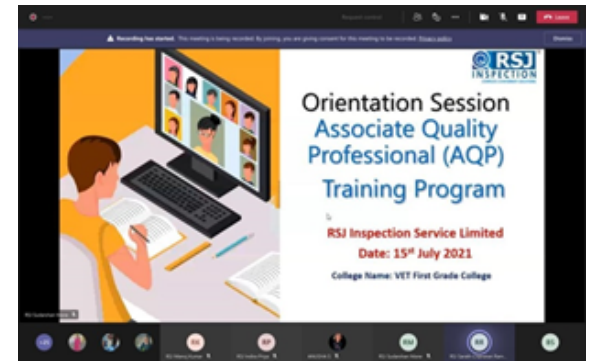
Leave

Recording has started. This meeting is being recorded. By joining, you are giving consent for this meeting to be recorded. Privacy policy

Dismiss

RSJ INSPECTION

Orientation Session
Associate Quality Professional (AQP)
Training Program

RSJ Inspection Service Limited
Date: 15$^{st}$ July 2021

College Name: VET First Grade College

RK

AP

RM

RR

RS